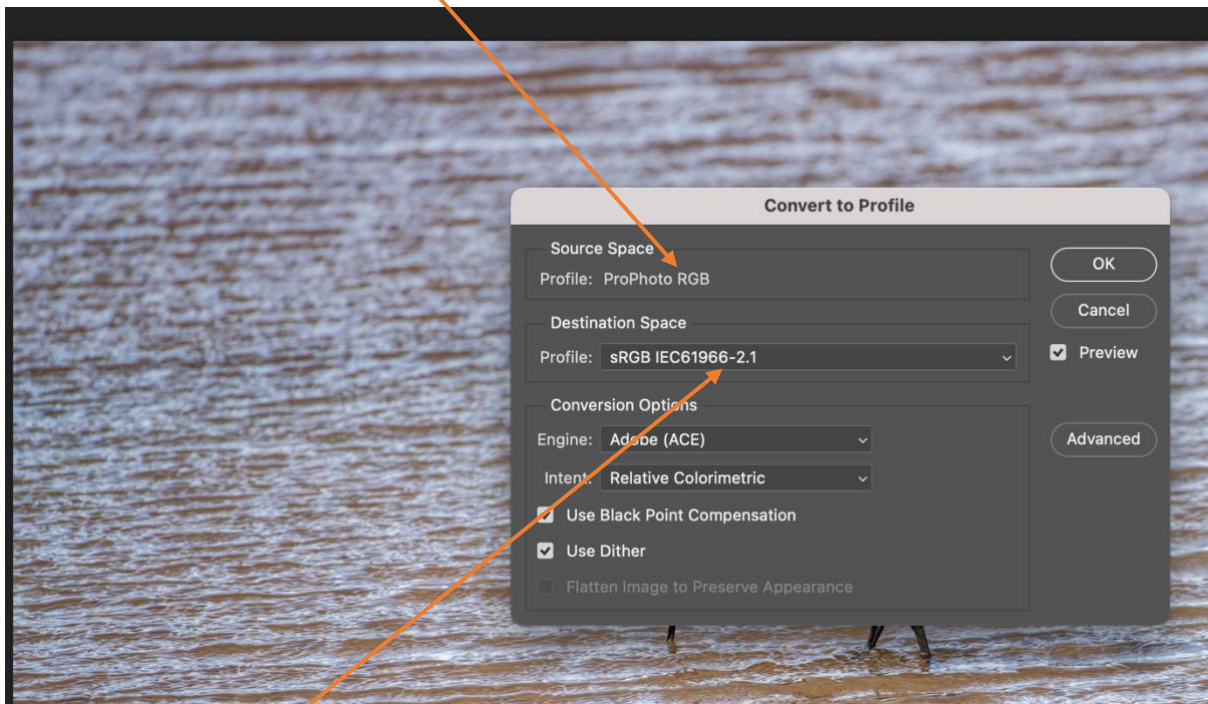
Convert to Profile

Source Space
Profile: ProPhoto RGB

OK

Cancel

Destination Space
Profile: sRGB IEC61966-2.1

Preview

Conversion Options
Engine: Adobe (ACE)

Advanced

Intent: Relative Colorimetric

Use Black Point Compensation

Use Dither

Flatten Image to Preserve Appearance